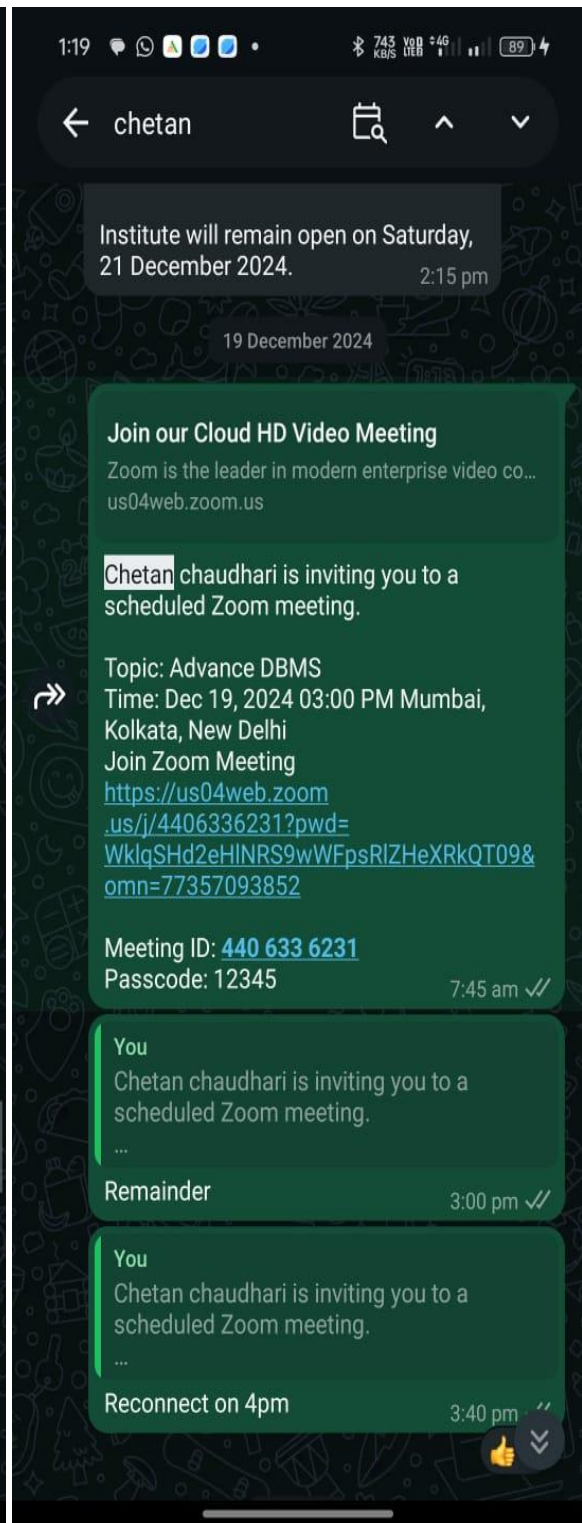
1:19 743 KB/S VoB LTE 4G 89

chetan

Institute will remain open on Saturday, 21 December 2024. 2:15 pm

19 December 2024

Join our Cloud HD Video Meeting
Zoom is the leader in modern enterprise video co...
us04web.zoom.us

Chetan chaudhari is inviting you to a scheduled Zoom meeting.

Topic: Advance DBMS
Time: Dec 19, 2024 03:00 PM Mumbai, Kolkata, New Delhi
Join Zoom Meeting
https://us04web.zoom.us/j/4406336231?pwd=WklqSHd2eHlNRS9wWFpsRlZHeXRkQT09&omn=77357093852

Meeting ID: 440 633 6231
Passcode: 12345 7:45 am

You
Chetan chaudhari is inviting you to a scheduled Zoom meeting.
...
Remainder 3:00 pm

You
Chetan chaudhari is inviting you to a scheduled Zoom meeting.
...
Reconnect on 4pm 3:40 pm